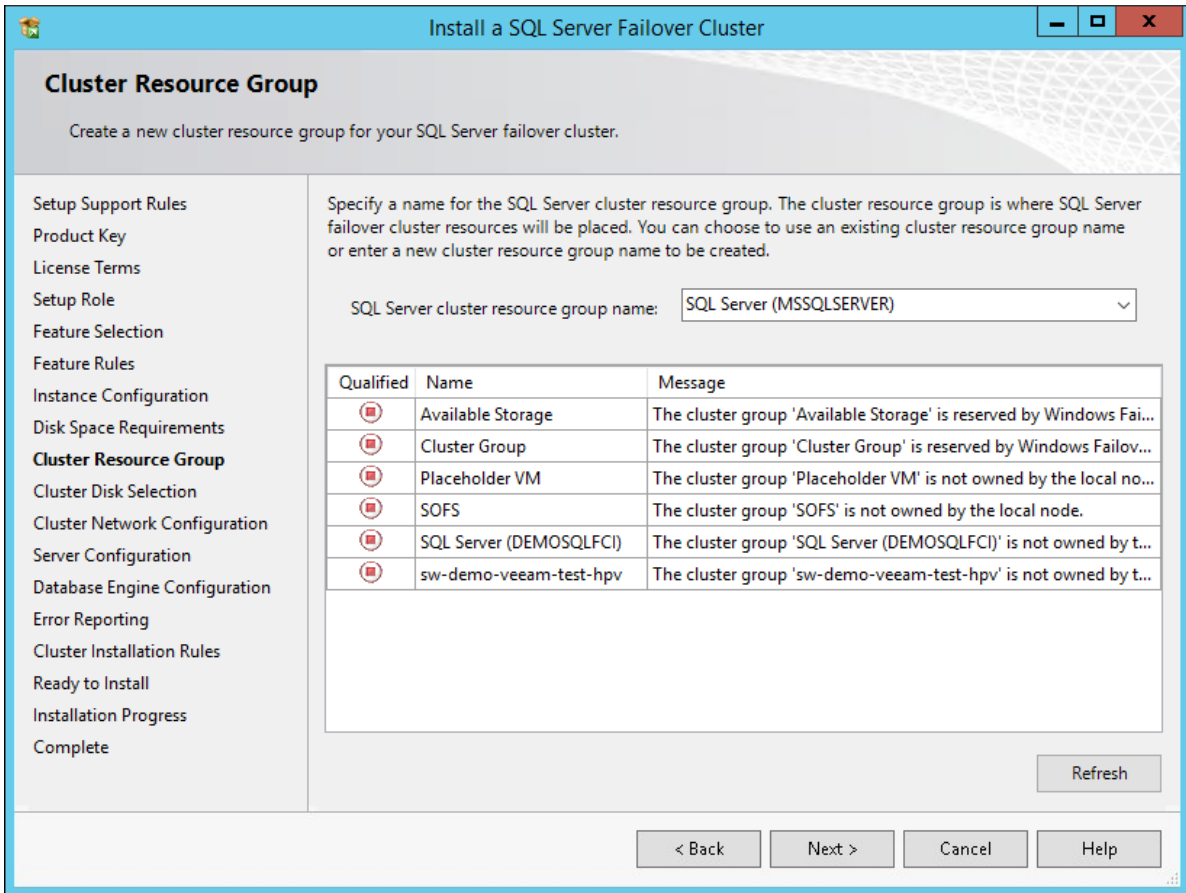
Install a SQL Server Failover Cluster

Cluster Resource Group

Create a new cluster resource group for your SQL Server failover cluster.

Setup Support Rules
Product Key
License Terms
Setup Role
Feature Selection
Feature Rules
Instance Configuration
Disk Space Requirements
Cluster Resource Group
Cluster Disk Selection
Cluster Network Configuration
Server Configuration
Database Engine Configuration
Error Reporting
Cluster Installation Rules
Ready to Install
Installation Progress
Complete

Specify a name for the SQL Server cluster resource group. The cluster resource group is where SQL Server failover cluster resources will be placed. You can choose to use an existing cluster resource group name or enter a new cluster resource group name to be created.

SQL Server cluster resource group name: SQL Server (MSSQLSERVER)

| Qualified | Name | Message |
|---|---|---|
| | Available Storage | The cluster group 'Available Storage' is reserved by Windows Fai... |
| | Cluster Group | The cluster group 'Cluster Group' is reserved by Windows Failov... |
| | Placeholder VM | The cluster group 'Placeholder VM' is not owned by the local no... |
| | SOFS | The cluster group 'SOFS' is not owned by the local node. |
| | SQL Server (DEMOSQLFCI) | The cluster group 'SQL Server (DEMOSQLFCI)' is not owned by t... |
| | sw-demo-veeam-test-hpv | The cluster group 'sw-demo-veeam-test-hpv' is not owned by t... |

Refresh

< Back Next > Cancel Help